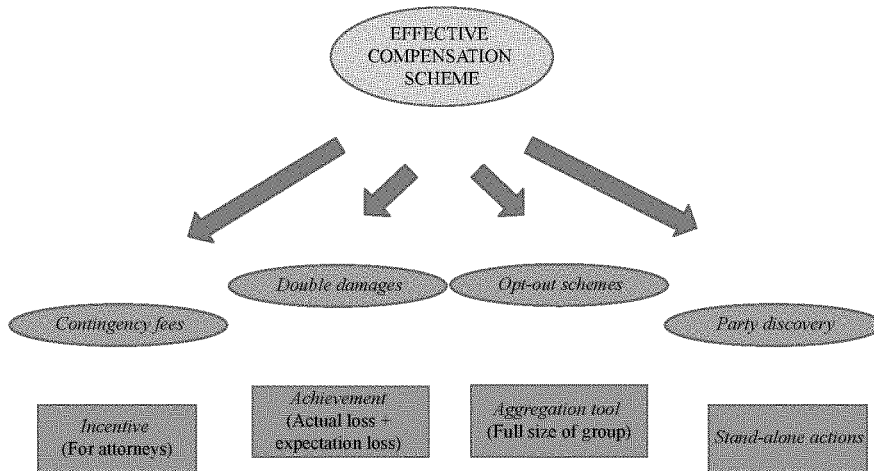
EFFECTIVE COMPENSATION SCHEME

Contingency fees

Double damages

Opt-out schemes

Party discovery

Incentive (For attorneys)

Achievement (Actual loss + expectation loss)

Aggregation tool (Full size of group)

Stand-alone actions